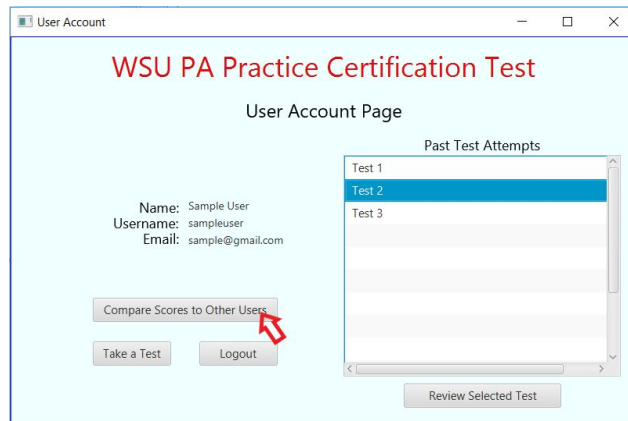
User Account

WSU PA Practice Certification Test

User Account Page

Name: Sample User
Username: sampleuser
Email: sample@gmail.com

Past Test Attempts

Test 1
Test 2
Test 3

Compare Scores to Other Users

Take a Test

Logout

Review Selected Test